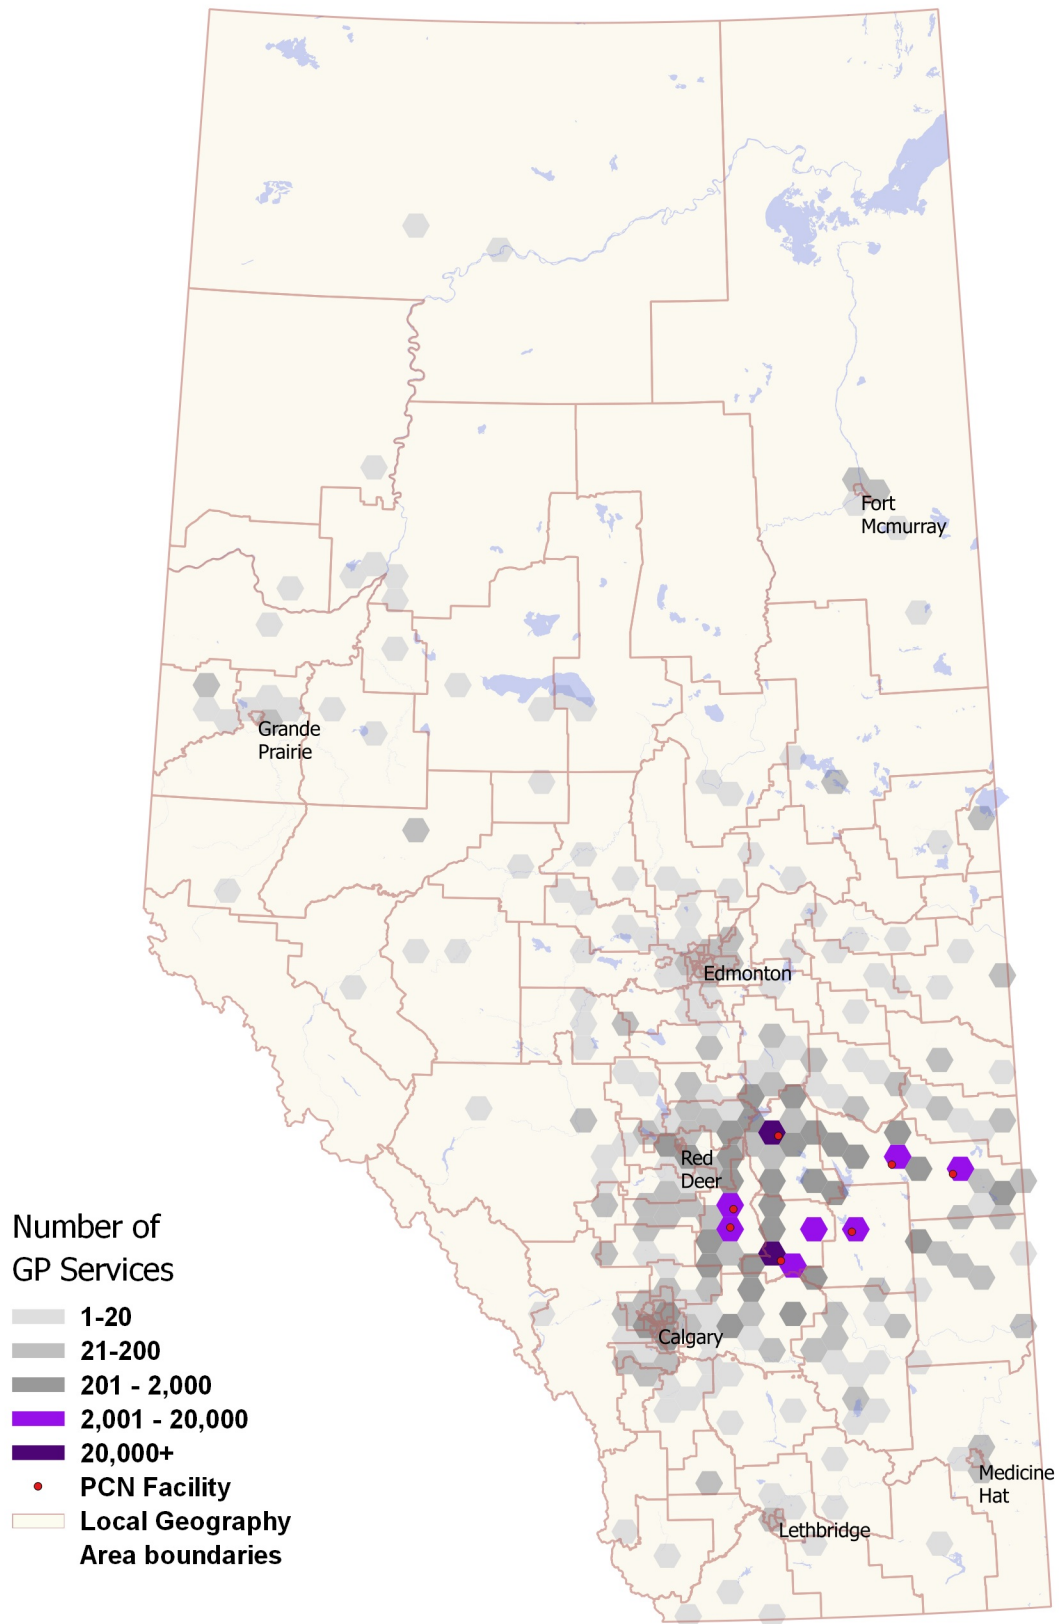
Fort Mcmurray

Grande Prairie

Edmonton

Red Deer

Calgary

Medicine Hat

Lethbridge

Number of GP Services

1-20

21-200

201 - 2,000

2,001 - 20,000

20,000+

PCN Facility

Local Geography Area boundaries